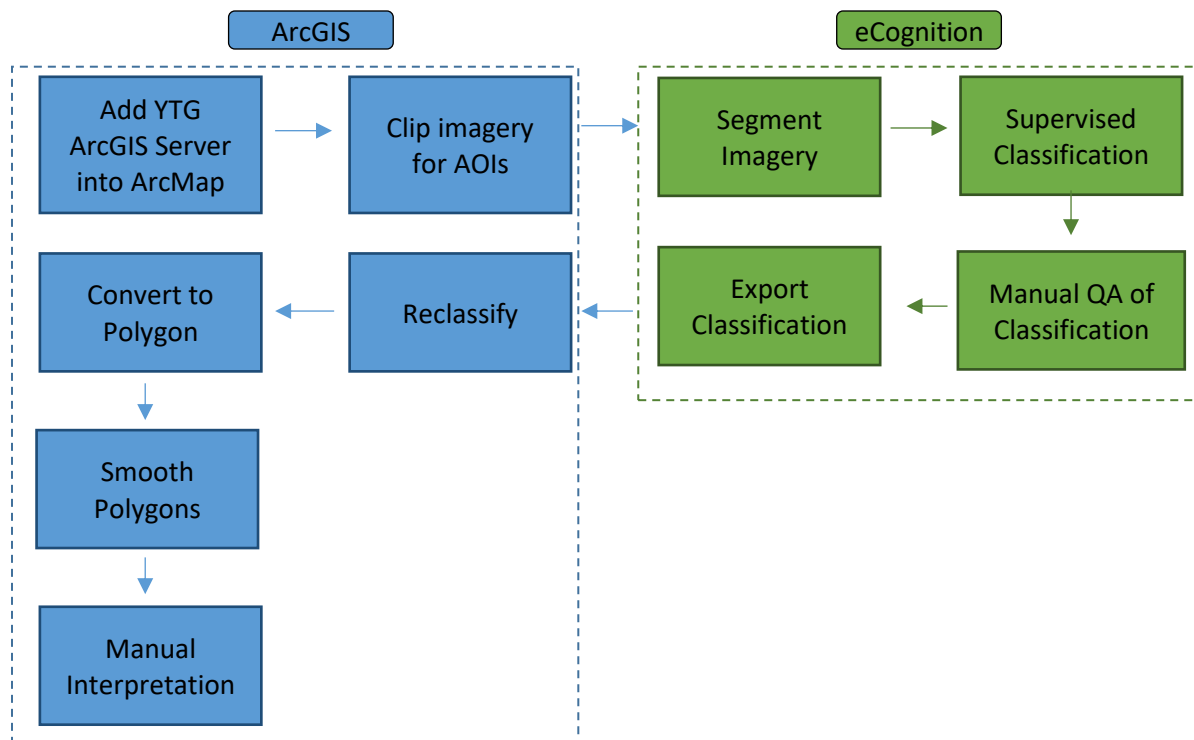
ArcGIS

eCognition

Add YTG ArcGIS Server into ArcMap

Clip imagery for AOIs

Segment Imagery

Supervised Classification

Manual QA of Classification

Export Classification

Reclassify

Convert to Polygon

Smooth Polygons

Manual Interpretation